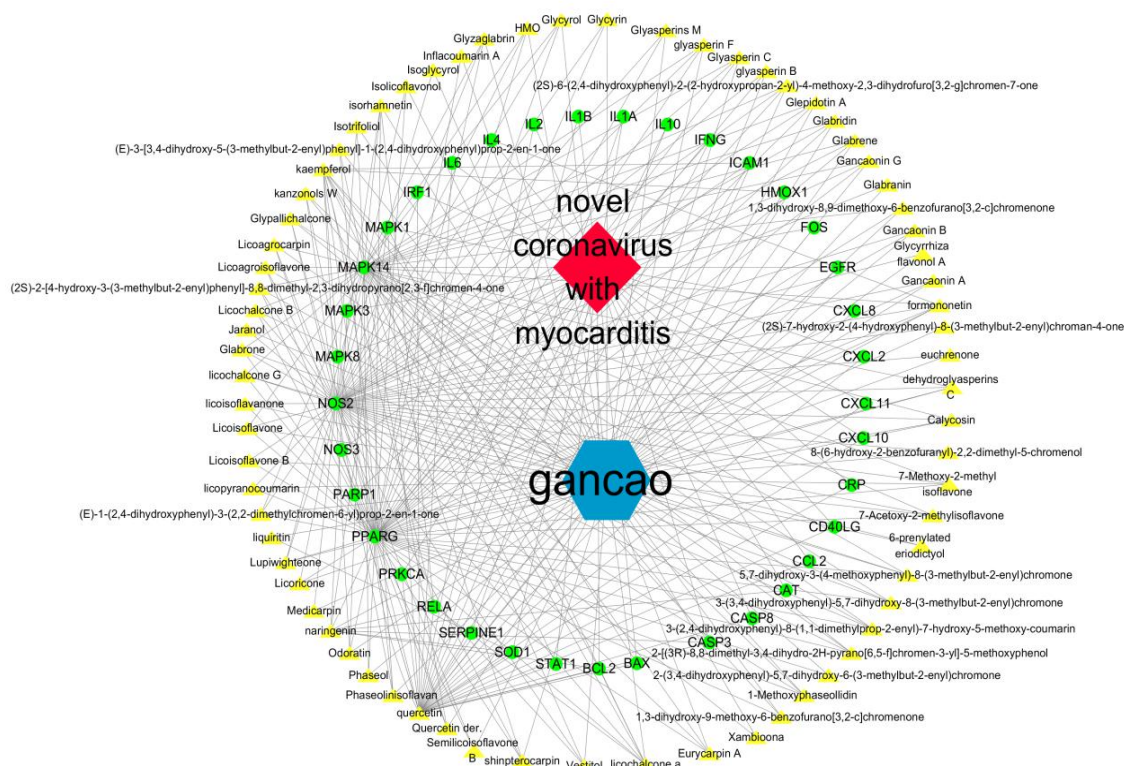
HMO
Glycyrol
Glycyrin
Glyasperins M
Glyzaglabrin
glyasperin F
Inflacoumarin A
Glyasperin C
Isoglycyrol
glyasperin B
Isolicoflavonol
(2S)-6-(2,4-dihydroxyphenyl)-2-(2-hydroxypropan-2-yl)-4-methoxy-2,3-dihydrofuro[3,2-g]chromen-7-one
isorhamnetin
Glepidotin A
IL1B
IL1A
Isotrifoliol
IL2
IL10
Glabridin
IL4
IFNG
(E)-3-[3,4-dihydroxy-5-(3-methylbut-2-enyl)phenyl]-1-(2,4-dihydroxyphenyl)prop-2-en-1-one
Glabrene
ICAM1
IL6
Gancaonin G
kaempferol
HMOX1
kanzonols W
IRF1
Glabranin
novel
1,3-dihydroxy-8,9-dimethoxy-6-benzofurano[3,2-c]chromenone
Glypallichalcone
MAPK1
FOS
Gancaonin B
coronavirus
Licoagrocarpin
Glycyrrhiza
Licoagroisoflavone
MAPK14
EGFR
flavonol A
with
(2S)-2-[4-hydroxy-3-(3-methylbut-2-enyl)phenyl]-8,8-dimethyl-2,3-dihydropyrano[2,3-f]chromen-4-one
Gancaonin A
Licochalcone B
MAPK3
CXCL8
formononetin
myocarditis
Jaranol
(2S)-7-hydroxy-2-(4-hydroxyphenyl)-8-(3-methylbut-2-enyl)chroman-4-one
Glabrone
MAPK8
CXCL2
euchrenone
licochalcone G
dehydroglyasperins C
licoisoflavanone
NOS2
CXCL11
Licoisoflavone
Calycosin
NOS3
CXCL10
Licoisoflavone B
8-(6-hydroxy-2-benzofuranyl)-2,2-dimethyl-5-chromenol
gancao
7-Methoxy-2-methyl isoflavone
licopyranocoumarin
CRP
PARP1
(E)-1-(2,4-dihydroxyphenyl)-3-(2,2-dimethylchromen-6-yl)prop-2-en-1-one
7-Acetoxy-2-methylisoflavone
PPARG
CD40LG
liquiritin
6-prenylated eriodictyol
Lupiwighteone
PRKCA
CCL2
Licoricone
5,7-dihydroxy-3-(4-methoxyphenyl)-8-(3-methylbut-2-enyl)chromone
CAT
Medicarpin
RELA
3-(3,4-dihydroxyphenyl)-5,7-dihydroxy-8-(3-methylbut-2-enyl)chromone
CASP8
naringenin
SERPINE1
3-(2,4-dihydroxyphenyl)-8-(1,1-dimethylprop-2-enyl)-7-hydroxy-5-methoxy-coumarin
CASP3
Odoratin
SOD1
2-[(3R)-8,8-dimethyl-3,4-dihydro-2H-pyrano[6,5-f]chromen-3-yl]-5-methoxyphenol
BAX
STAT1
BCL2
Phaseol
2-(3,4-dihydroxyphenyl)-5,7-dihydroxy-6-(3-methylbut-2-enyl)chromone
Phaseolinisoflavan
1-Methoxyphaseollidin
quercetin
1,3-dihydroxy-9-methoxy-6-benzofurano[3,2-c]chromenone
Quercetin der.
Xambioona
Semilicoisoflavone B
Eurycarpin A
shinpterocarpin
Vestitol
licochalcone a